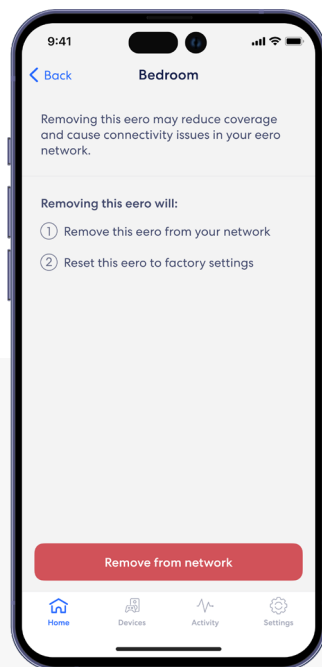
9:41

Back

Bedroom

Removing this eero may reduce coverage and cause connectivity issues in your eero network.

Removing this eero will:

1 Remove this eero from your network

2 Reset this eero to factory settings

Remove from network

Home

Devices

Activity

Settings